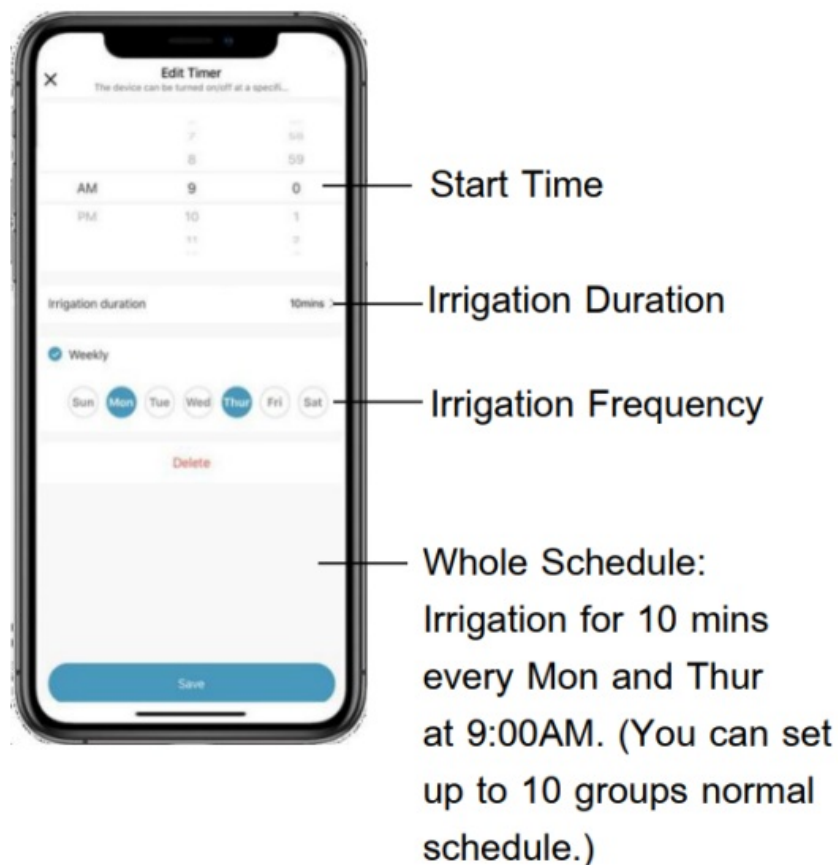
×
Edit Timer
The device can be turned on/off at a specifi...

7 58
8 59
AM 9 0
PM 10 1
11 2

Irrigation duration 10mins >

Weekly

Sun Mon Tue Wed Thur Fri Sat

Delete

Save

Start Time

Irrigation Duration

Irrigation Frequency

Whole Schedule: Irrigation for 10 mins every Mon and Thur at 9:00AM. (You can set up to 10 groups normal schedule.)